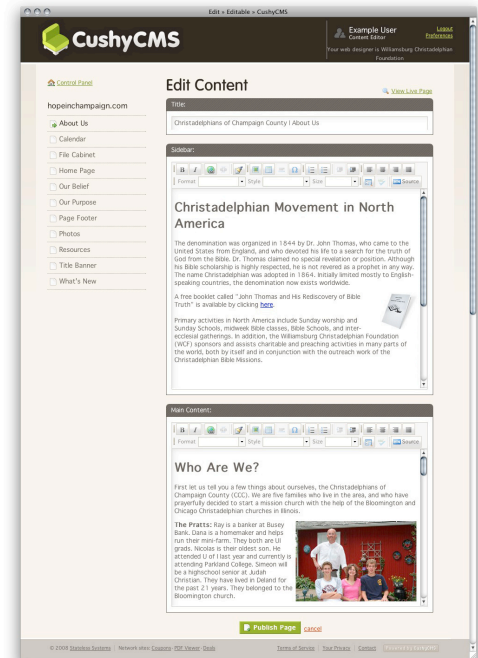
Edit » Editable » CushyCMS

CushyCMS

Example User
Content Editor

Logout
Preferences

Your web designer is Williamsburg Christadelphian Foundation

Control Panel

hopeinchampaign.com

About Us
Calendar
File Cabinet
Home Page
Our Belief
Our Purpose
Page Footer
Photos
Resources
Title Banner
What's New

Edit Content

View Live Page

Title:

Christadelphians of Champaign County | About Us

Sidebar:

Format Style Size Source

Christadelphian Movement in North America

The denomination was organized in 1844 by Dr. John Thomas, who came to the United States from England, and who devoted his life to a search for the truth of God from the Bible. Dr. Thomas claimed no special revelation or position. Although his Bible scholarship is highly respected, he is not revered as a prophet in any way. The name Christadelphian was adopted in 1864. Initially limited mostly to English-speaking countries, the denomination now exists worldwide.

A free booklet called "John Thomas and His Rediscovery of Bible Truth" is available by clicking here.

Primary activities in North America include Sunday worship and Sunday Schools, midweek Bible classes, Bible Schools, and inter-ecclesial gatherings. In addition, the Williamsburg Christadelphian Foundation (WCF) sponsors and assists charitable and preaching activities in many parts of the world, both by itself and in conjunction with the outreach work of the Christadelphian Bible Missions.

Main Content:

Format Style Size Source

Who Are We?

First let us tell you a few things about ourselves, the Christadelphians of Champaign County (CCC). We are five families who live in the area, and who have prayerfully decided to start a mission church with the help of the Bloomington and Chicago Christadelphian churches in Illinois.

The Pratts: Ray is a banker at Busey Bank. Dana is a homemaker and helps run their mini-farm. They both are UI grads. Nicolas is their oldest son. He attended U of I last year and currently is attending Parkland College. Simeon will be a highschool senior at Judah Christian. They have lived in Deland for the past 21 years. They belonged to the Bloomington church.

Publish Page cancel

© 2008 Stateless Systems | Network sites: Coupons · PDF Viewer · Deals

Terms of Service | Your Privacy | Contact | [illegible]